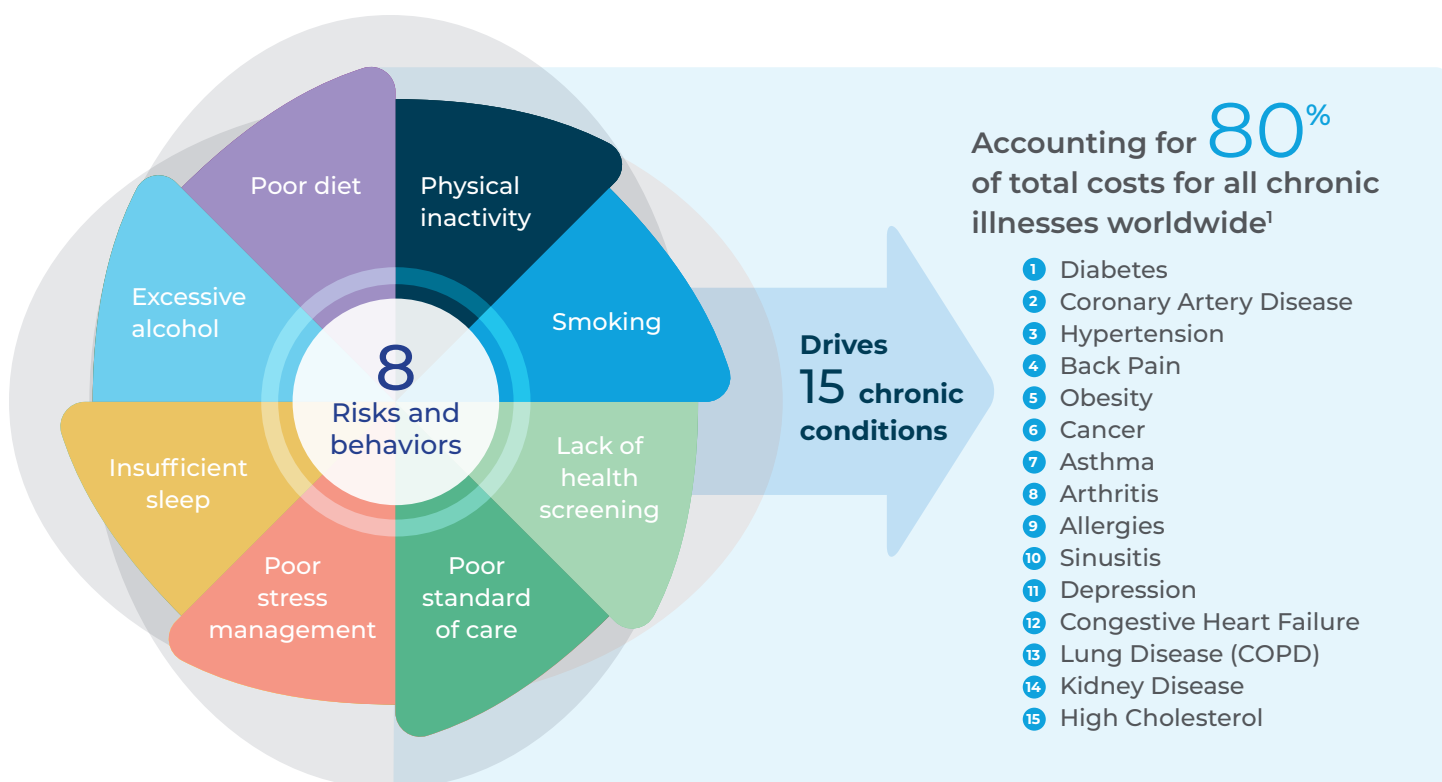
Poor diet

Physical inactivity

Excessive alcohol

Smoking

8
Risks and behaviors

Insufficient sleep

Lack of health screening

Poor stress management

Poor standard of care

Drives
15 chronic conditions

Accounting for 80%
of total costs for all chronic illnesses worldwide$^1$

1 Diabetes
2 Coronary Artery Disease
3 Hypertension
4 Back Pain
5 Obesity
6 Cancer
7 Asthma
8 Arthritis
9 Allergies
10 Sinusitis
11 Depression
12 Congestive Heart Failure
13 Lung Disease (COPD)
14 Kidney Disease
15 High Cholesterol